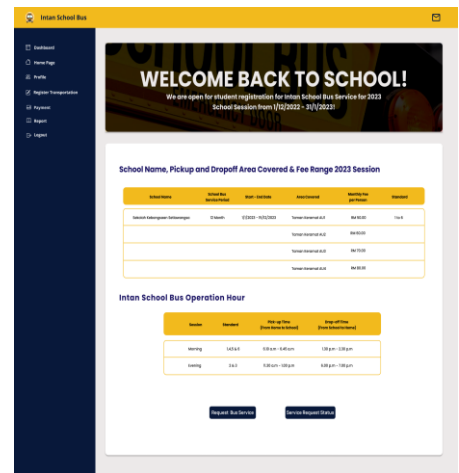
Intan School Bus

Dashboard
Home Page
Profile
Register Transportation
Payment
Report
Logout

WELCOME BACK TO SCHOOL!
We are open for student registration for Intan School Bus Service for 2023 School Session from 1/12/2022 - 31/1/2023!

School Name, Pickup and Dropoff Area Covered & Fee Range 2023 Session

| School Name | School Bus Service Period | Start - End Date | Area Covered | Monthly Fee per Person | Standard |
|---|---|---|---|---|---|
| Sekolah Kebangsaan Seksyen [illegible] | 12 Month | 1/1/2023 - 11/12/2023 | Taman Keramat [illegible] | RM 50.00 | 1 to 6 |
| | | | Taman Keramat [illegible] | RM 60.00 | |
| | | | Taman Keramat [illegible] | RM 70.00 | |
| | | | Taman Keramat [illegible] | RM 80.00 | |

Intan School Bus Operation Hour

| Session | Standard | Pick-up Time (from Home to School) | Drop-off Time (from School to Home) |
|---|---|---|---|
| Morning | 1,4,5 & 6 | 5.30 a.m - 6.45 a.m | 1.30 p.m - 2.30 p.m |
| Evening | 2 & 3 | 11.30 a.m - 1.00 p.m | 6.30 p.m - 7.30 p.m |

Request Bus Service
Service Request Status